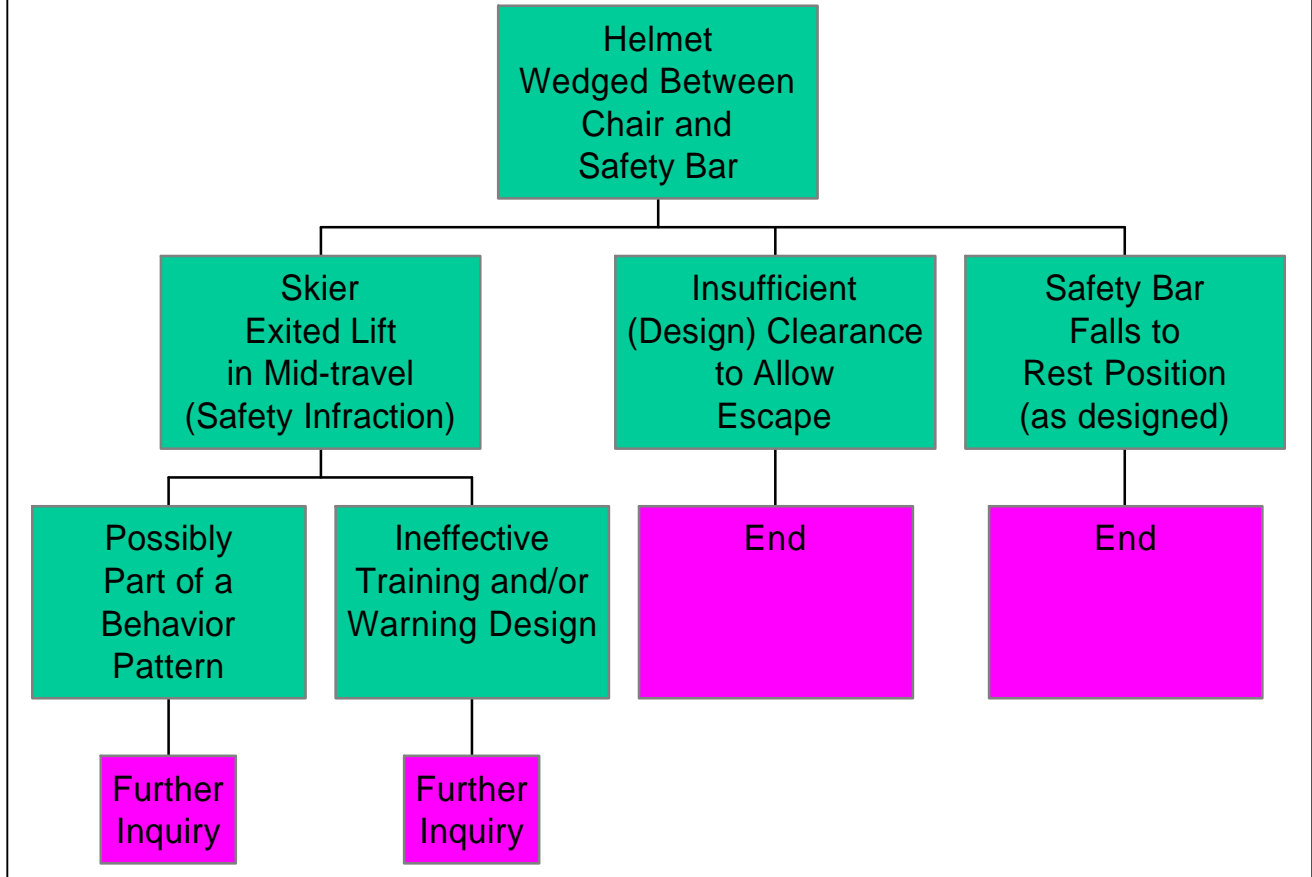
Helmet Wedged Between Chair and Safety Bar

Skier Exited Lift in Mid-travel (Safety Infraction)

Insufficient (Design) Clearance to Allow Escape

Safety Bar Falls to Rest Position (as designed)

Possibly Part of a Behavior Pattern

Ineffective Training and/or Warning Design

End

End

Further Inquiry

Further Inquiry